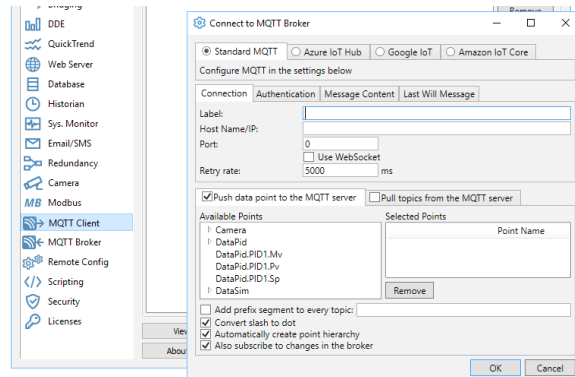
Logging
DDE
QuickTrend
Web Server
Database
Historian
Sys. Monitor
Email/SMS
Redundancy
Camera
MB Modbus
MQTT Client
MQTT Broker
Remote Config
Scripting
Security
Licenses

Remove

View
About

Connect to MQTT Broker

Standard MQTT
Azure IoT Hub
Google IoT
Amazon IoT Core

Configure MQTT in the settings below

Connection
Authentication
Message Content
Last Will Message

Label:
Host Name/IP:
Port: 0
Use WebSocket
Retry rate: 5000 ms

Push data point to the MQTT server
Pull topics from the MQTT server

Available Points
Camera
DataPid
DataPid.PID1.Mv
DataPid.PID1.Pv
DataPid.PID1.Sp
DataSim

Selected Points
Point Name

Remove

Add prefix segment to every topic:
Convert slash to dot
Automatically create point hierarchy
Also subscribe to changes in the broker

OK
Cancel